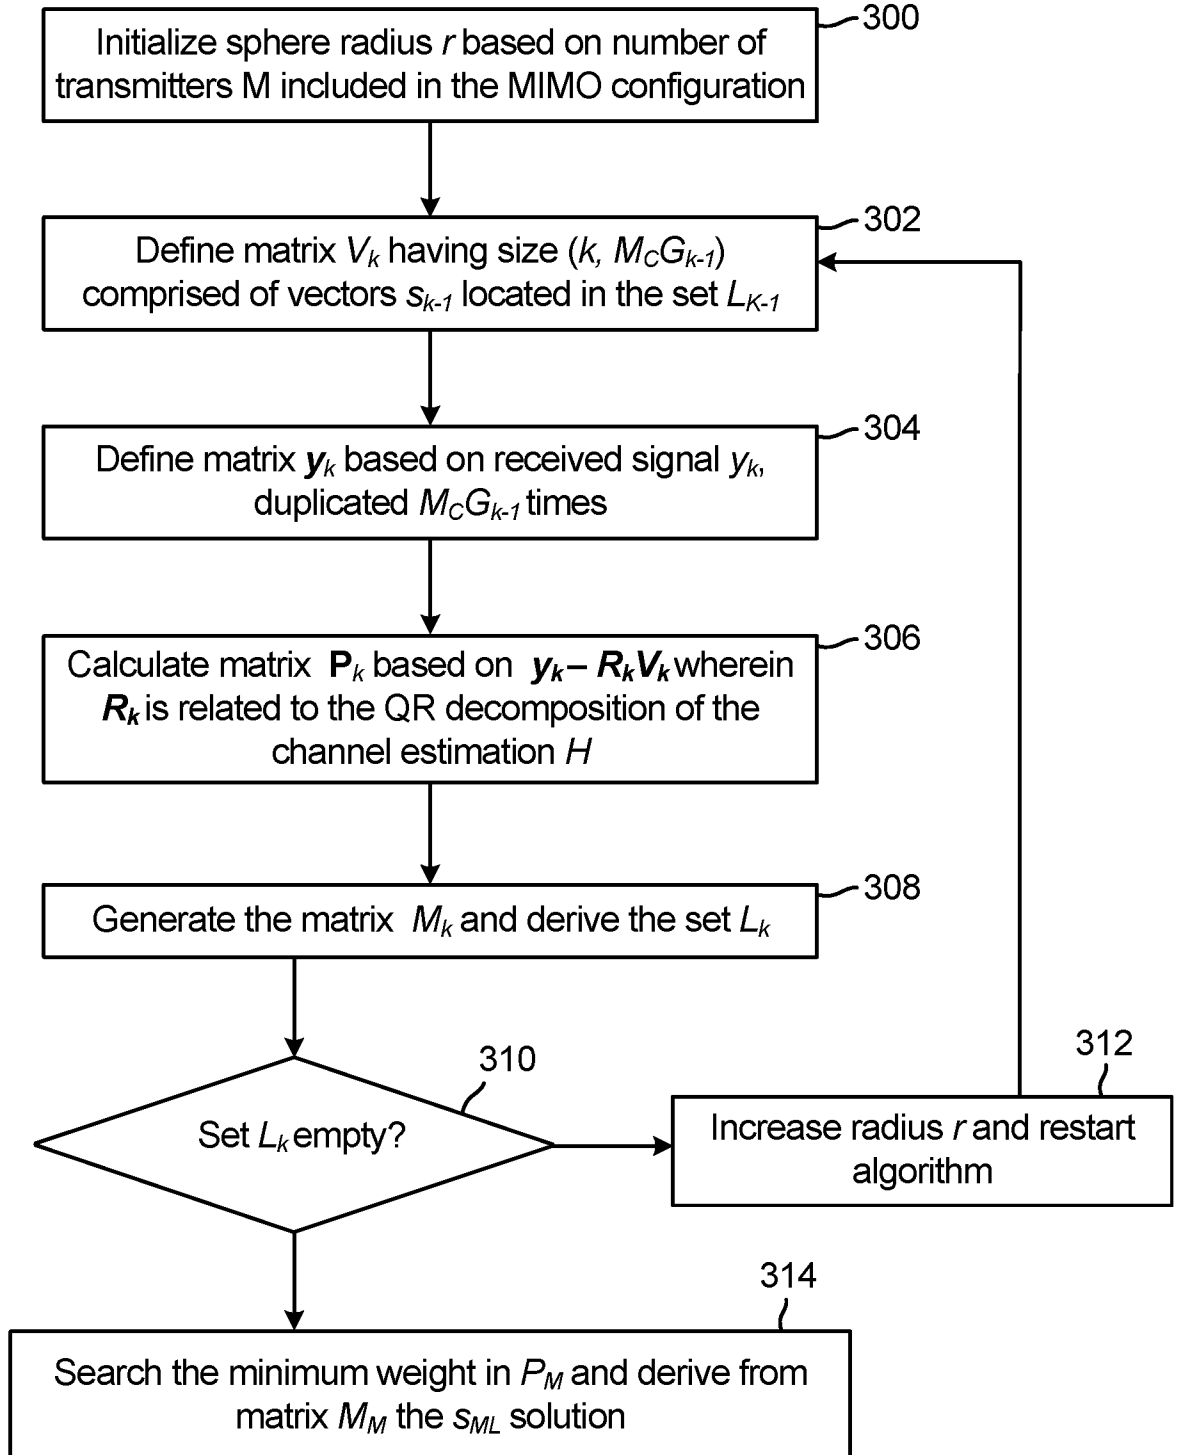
300

Initialize sphere radius $r$ based on number of transmitters M included in the MIMO configuration

302

Define matrix $V_k$ having size $(k, M_C G_{k-1})$ comprised of vectors $s_{k-1}$ located in the set $L_{K-1}$

304

Define matrix $\boldsymbol{y}_k$ based on received signal $y_k$, duplicated $M_C G_{k-1}$ times

306

Calculate matrix $\mathbf{P}_k$ based on $\boldsymbol{y}_k - \boldsymbol{R}_k \boldsymbol{V}_k$ wherein $\boldsymbol{R}_k$ is related to the QR decomposition of the channel estimation $H$

308

Generate the matrix $M_k$ and derive the set $L_k$

310

Set $L_k$ empty?

312

Increase radius $r$ and restart algorithm

314

Search the minimum weight in $P_M$ and derive from matrix $M_M$ the $s_{ML}$ solution